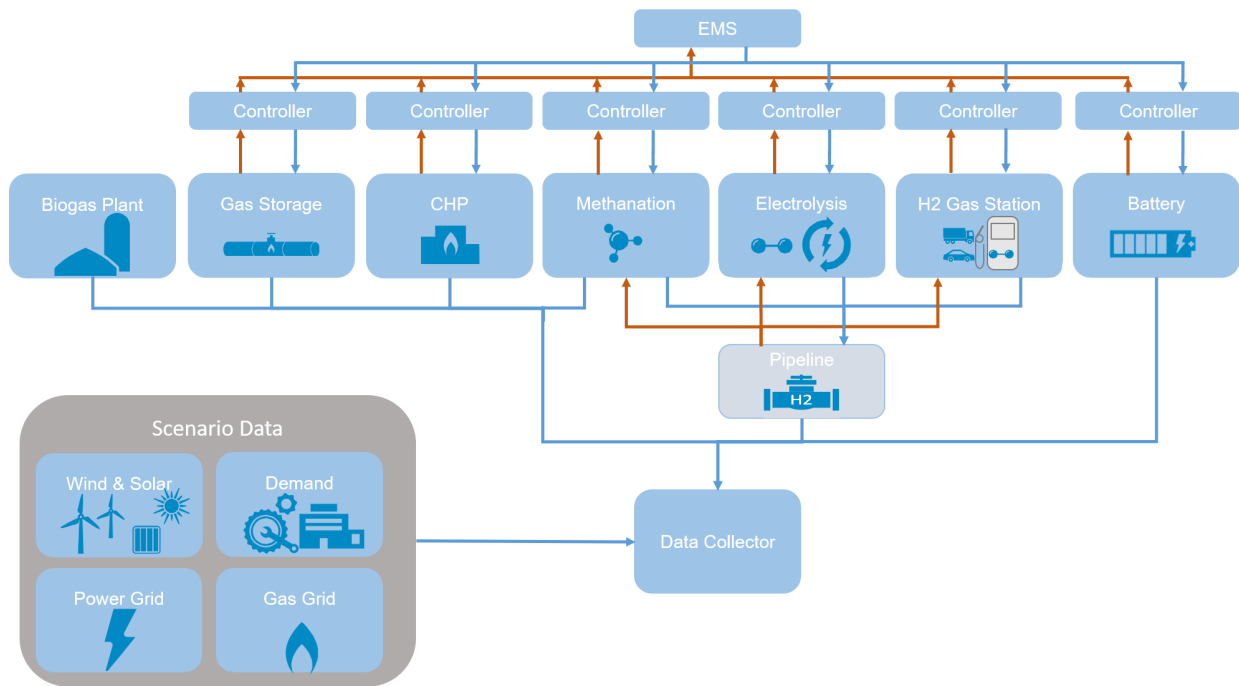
EMS

Controller

Controller

Controller

Controller

Controller

Controller

Biogas Plant

Gas Storage

CHP

Methanation

Electrolysis

H2 Gas Station

Battery

Pipeline

H2

Scenario Data

Wind & Solar

Demand

Power Grid

Gas Grid

Data Collector